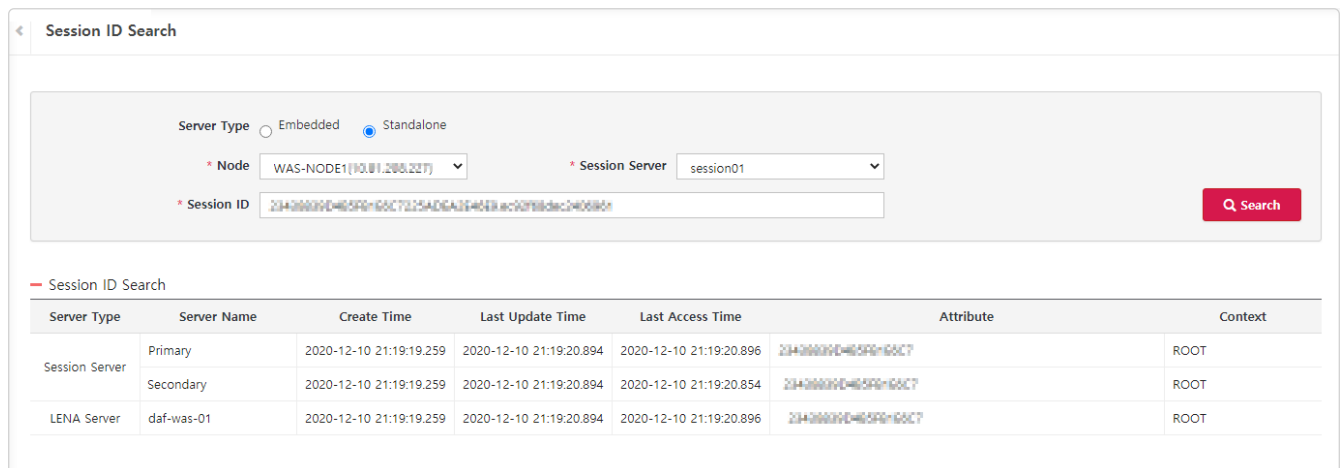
Session ID Search

Server Type Embedded Standalone

* Node WAS-NODE1([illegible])

* Session Server session01

* Session ID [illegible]

Search

Session ID Search

| Server Type | Server Name | Create Time | Last Update Time | Last Access Time | Attribute | Context |
|---|---|---|---|---|---|---|
| Session Server | Primary | 2020-12-10 21:19:19.259 | 2020-12-10 21:19:20.894 | 2020-12-10 21:19:20.896 | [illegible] | ROOT |
| | Secondary | 2020-12-10 21:19:19.259 | 2020-12-10 21:19:20.894 | 2020-12-10 21:19:20.854 | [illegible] | ROOT |
| LENA Server | daf-was-01 | 2020-12-10 21:19:19.259 | 2020-12-10 21:19:20.894 | 2020-12-10 21:19:20.896 | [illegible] | ROOT |